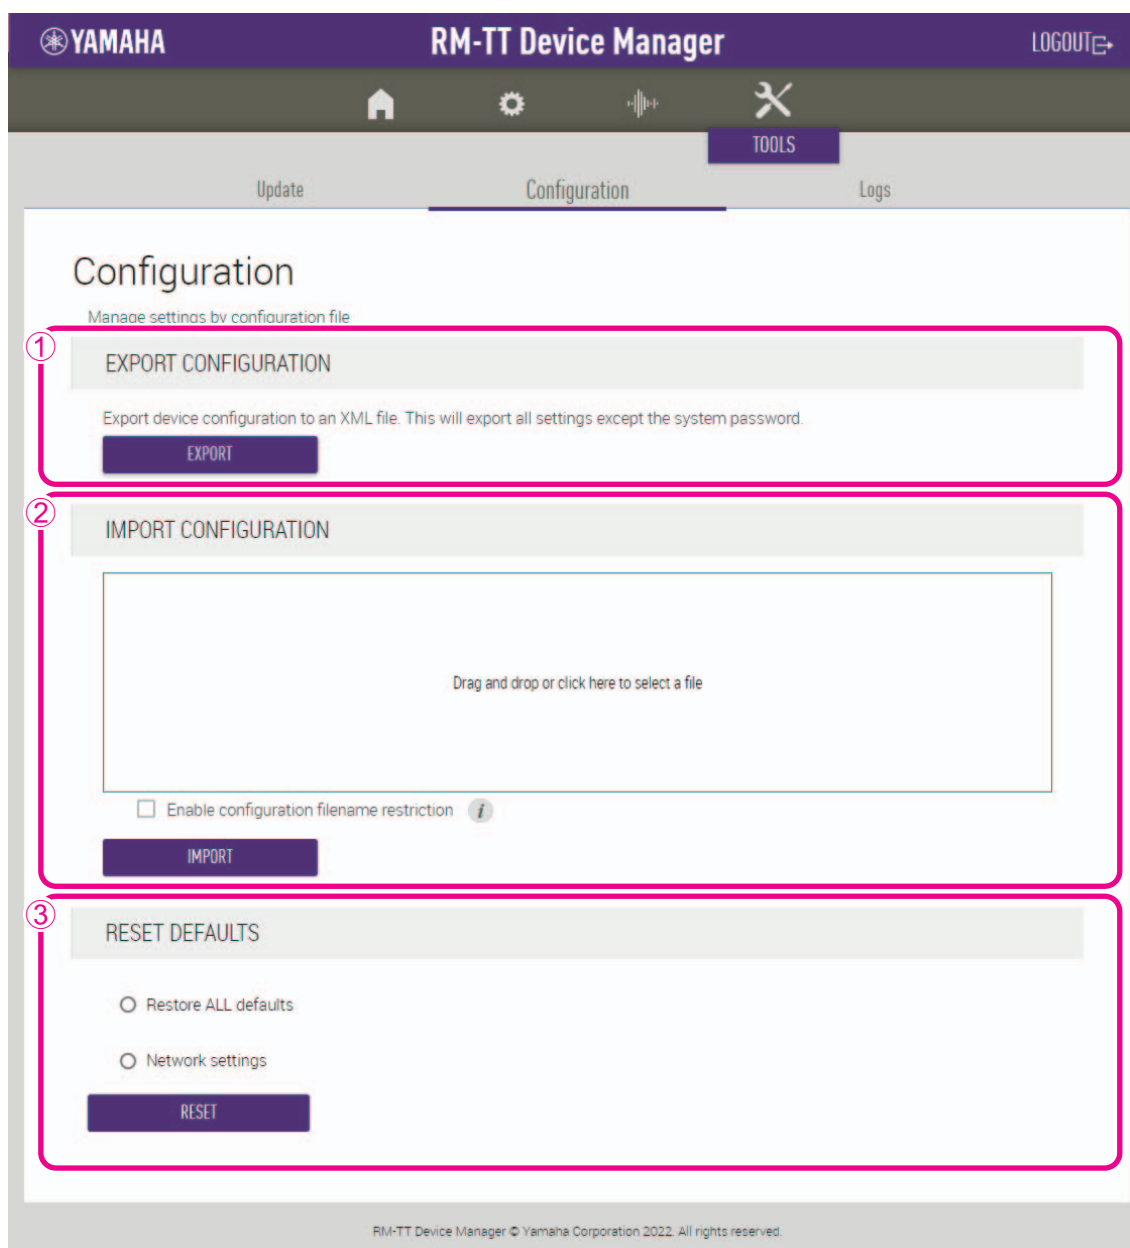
YAMAHA

RM-TT Device Manager

LOGOUT

TOOLS

Update

Configuration

Logs

Configuration

Manage settings by configuration file

①

EXPORT CONFIGURATION

Export device configuration to an XML file. This will export all settings except the system password.

EXPORT

②

IMPORT CONFIGURATION

Drag and drop or click here to select a file

Enable configuration filename restriction

IMPORT

③

RESET DEFAULTS

Restore ALL defaults

Network settings

RESET

RM-TT Device Manager © Yamaha Corporation 2022. All rights reserved.